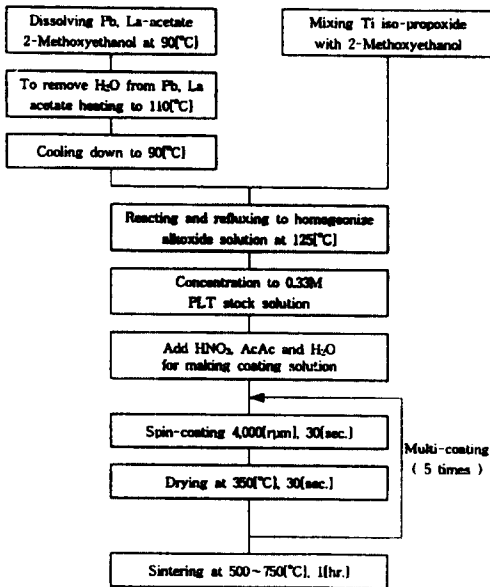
Dissolving Pb, La-acetate 2-Methoxyethanol at 90[℃]

Mixing Ti iso-propoxide with 2-Methoxyethanol

To remove $H_2O$ from Pb, La acetate heating to 110[℃]

Cooling down to 90[℃]

Reacting and refluxing to homogenize alkoxide solution at 125[℃]

Concentration to 0.33M PLT stock solution

Add $HNO_3$, AcAc and $H_2O$ for making coating solution

Spin-coating 4,000[rpm], 30[sec.]

Drying at 350[℃], 30[sec.]

Multi-coating ( 5 times )

Sintering at 500~750[℃], 1[hr.]